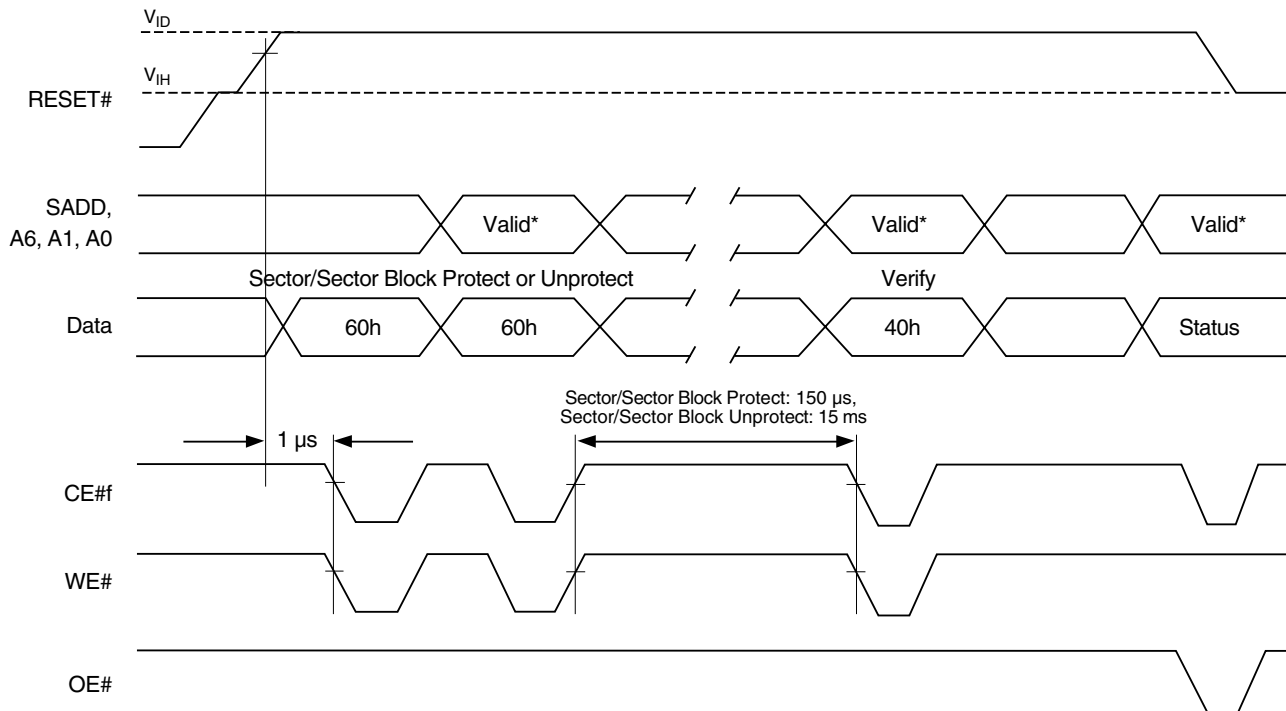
$V_{ID}$
$V_{IH}$
RESET#

SADD, A6, A1, A0
Valid*
Valid*
Valid*

Sector/Sector Block Protect or Unprotect
Verify

Data
60h
60h
40h
Status

Sector/Sector Block Protect: 150 μs, Sector/Sector Block Unprotect: 15 ms

1 μs

CE#f

WE#

OE#